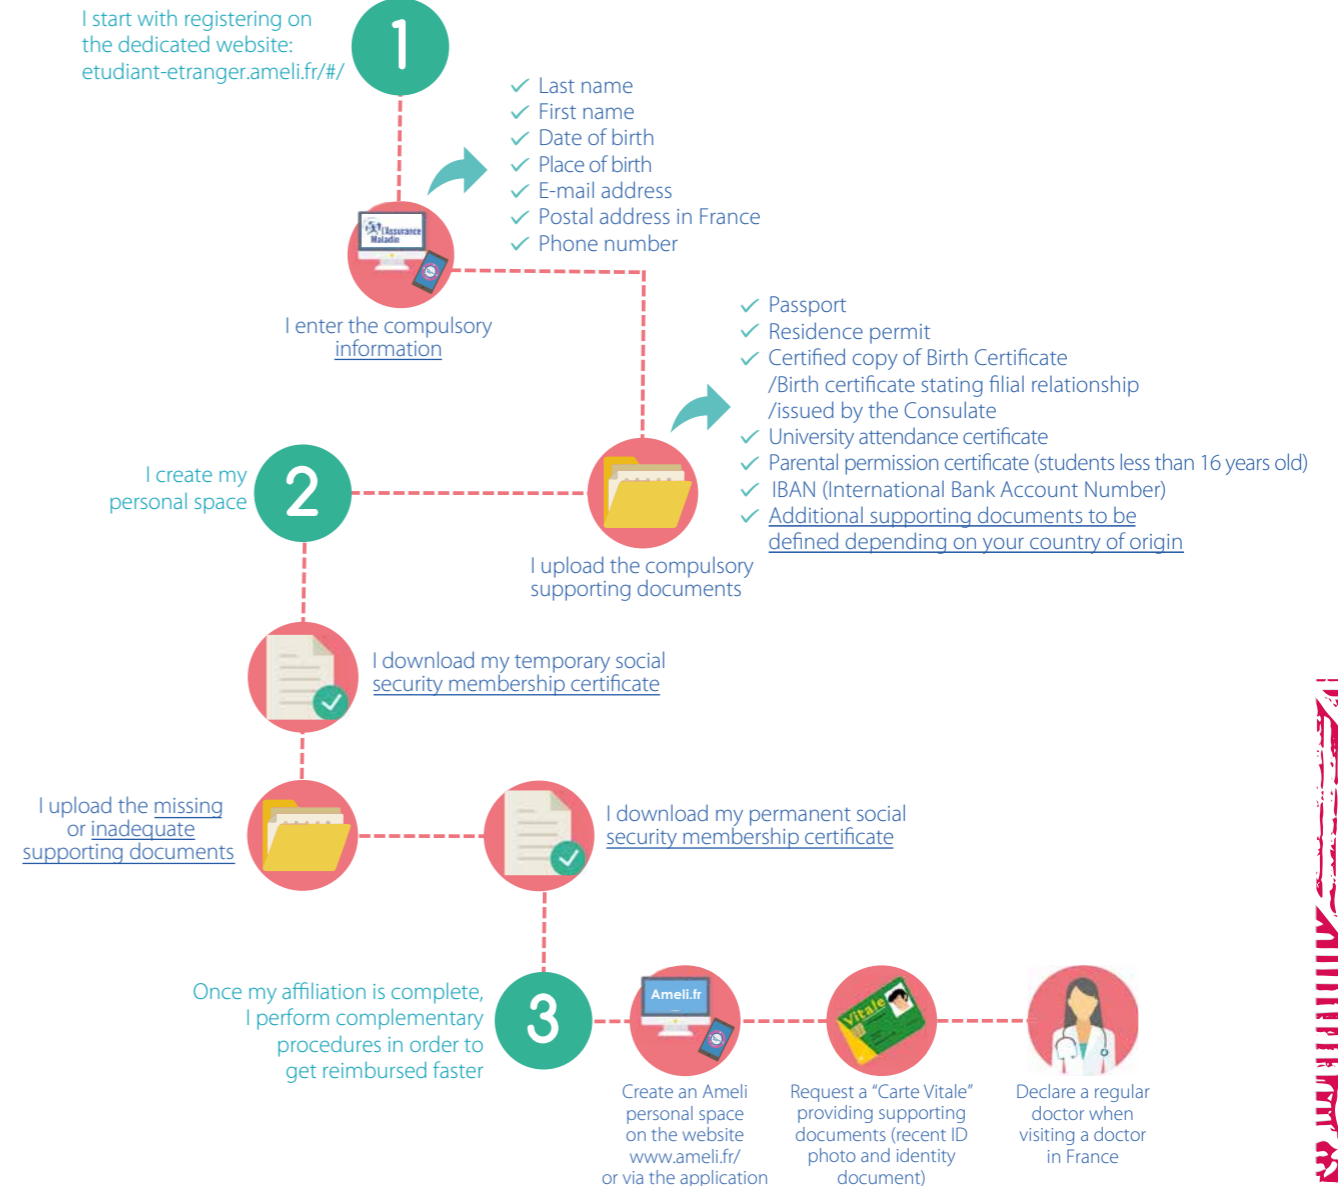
I start with registering on the dedicated website: etudiant-etranger.ameli.fr/#/

1

L'Assurance Maladie

✓ Last name
✓ First name
✓ Date of birth
✓ Place of birth
✓ E-mail address
✓ Postal address in France
✓ Phone number

I enter the compulsory information

✓ Passport
✓ Residence permit
✓ Certified copy of Birth Certificate /Birth certificate stating filial relationship /issued by the Consulate
✓ University attendance certificate
✓ Parental permission certificate (students less than 16 years old)
✓ IBAN (International Bank Account Number)
✓ Additional supporting documents to be defined depending on your country of origin

I create my personal space

2

I upload the compulsory supporting documents

I download my temporary social security membership certificate

I upload the missing or inadequate supporting documents

I download my permanent social security membership certificate

Once my affiliation is complete, I perform complementary procedures in order to get reimbursed faster

3

Ameli.fr

Create an Ameli personal space on the website www.ameli.fr/ or via the application

Vitale

Request a "Carte Vitale" providing supporting documents (recent ID photo and identity document)

Declare a regular doctor when visiting a doctor in France